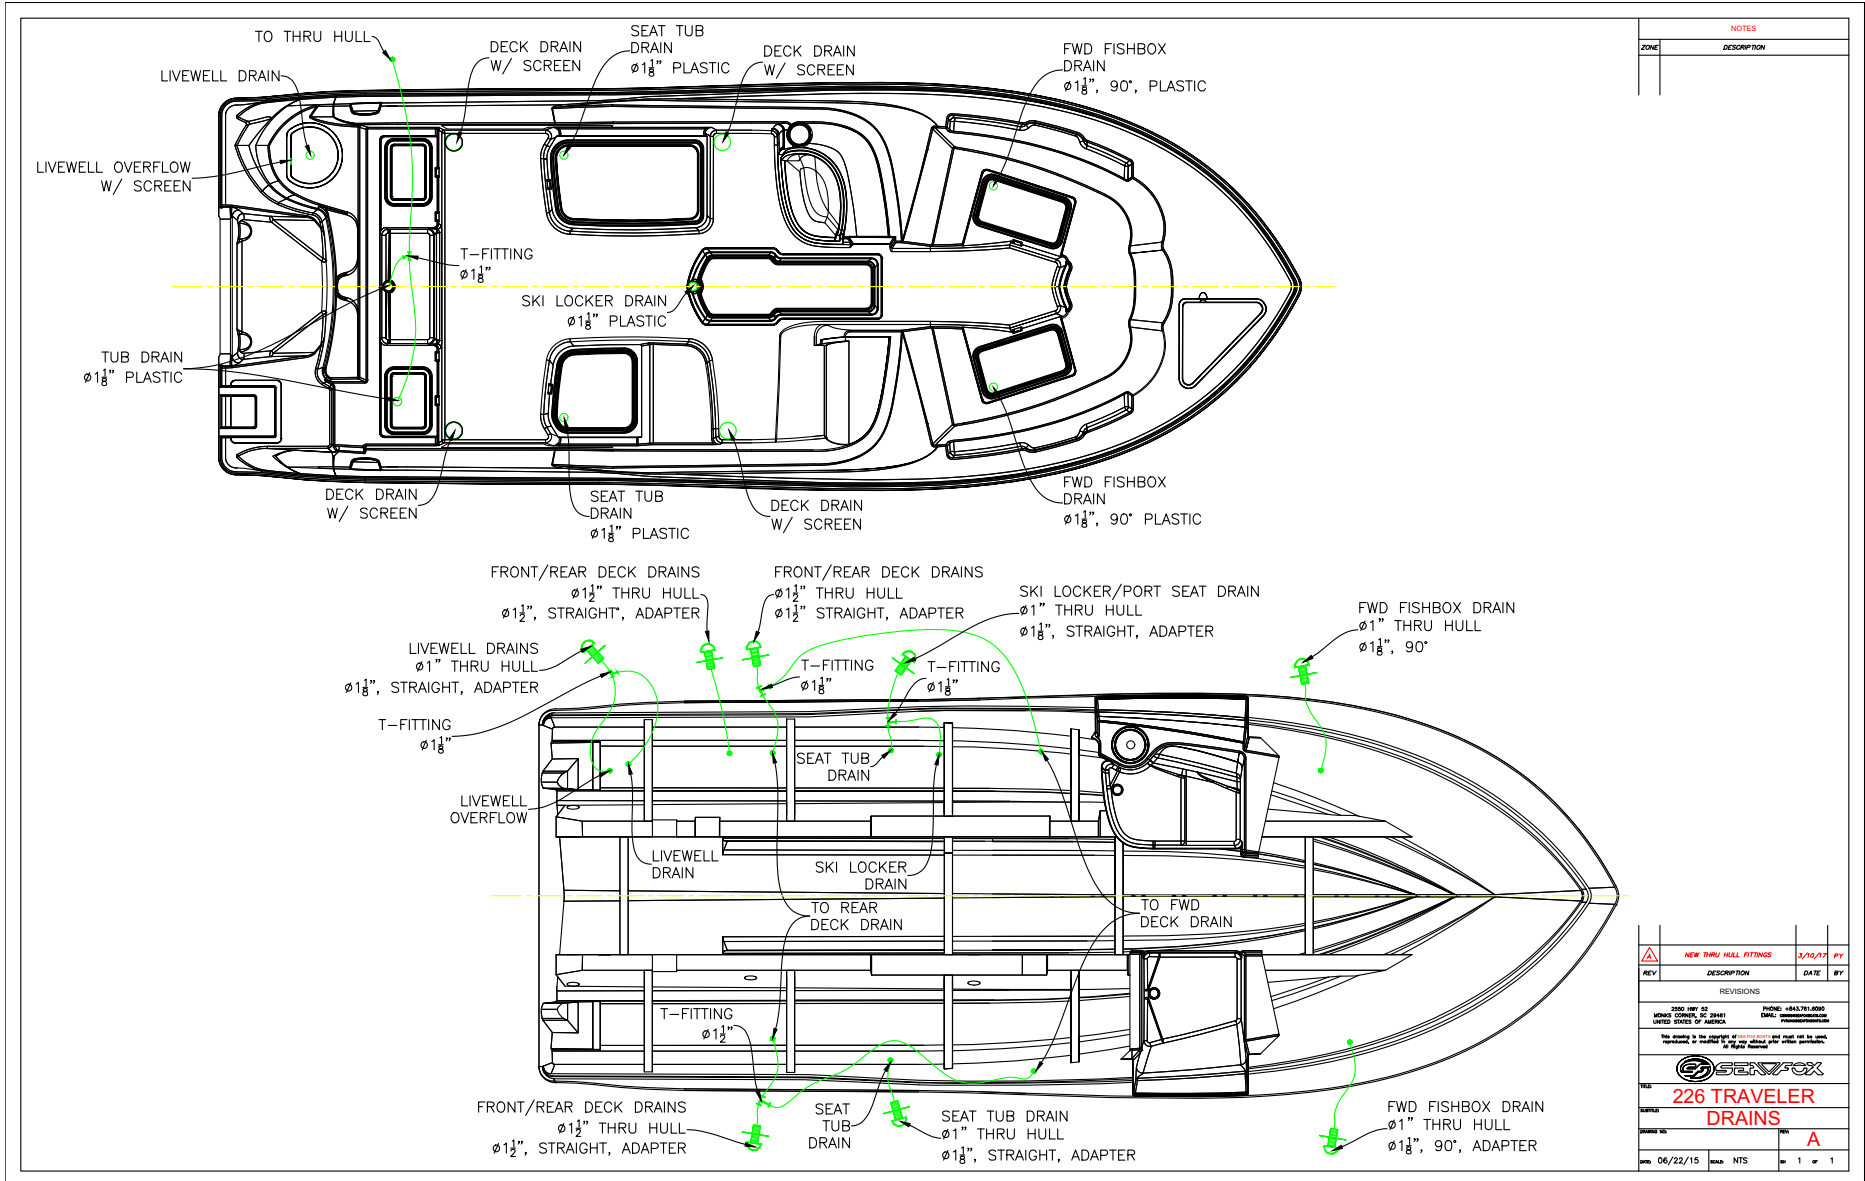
TO THRU HULL

LIVEWELL DRAIN

DECK DRAIN W/ SCREEN

SEAT TUB DRAIN $\varnothing 1\frac{1}{8}$" PLASTIC

DECK DRAIN W/ SCREEN

FWD FISHBOX DRAIN $\varnothing 1\frac{1}{8}$", 90°, PLASTIC

LIVEWELL OVERFLOW W/ SCREEN

T-FITTING $\varnothing 1\frac{1}{8}$"

SKI LOCKER DRAIN $\varnothing 1\frac{1}{8}$" PLASTIC

TUB DRAIN $\varnothing 1\frac{1}{8}$" PLASTIC

DECK DRAIN W/ SCREEN

SEAT TUB DRAIN $\varnothing 1\frac{1}{8}$" PLASTIC

DECK DRAIN W/ SCREEN

FWD FISHBOX DRAIN $\varnothing 1\frac{1}{8}$", 90° PLASTIC

FRONT/REAR DECK DRAINS $\varnothing 1\frac{1}{2}$" THRU HULL $\varnothing 1\frac{1}{2}$", STRAIGHT, ADAPTER

FRONT/REAR DECK DRAINS $\varnothing 1\frac{1}{2}$" THRU HULL $\varnothing 1\frac{1}{2}$" STRAIGHT, ADAPTER

SKI LOCKER/PORT SEAT DRAIN $\varnothing 1$" THRU HULL $\varnothing 1\frac{1}{8}$", STRAIGHT, ADAPTER

FWD FISHBOX DRAIN $\varnothing 1$" THRU HULL $\varnothing 1\frac{1}{8}$", 90°

LIVEWELL DRAINS $\varnothing 1$" THRU HULL $\varnothing 1\frac{1}{8}$", STRAIGHT, ADAPTER

T-FITTING $\varnothing 1\frac{1}{8}$"

T-FITTING $\varnothing 1\frac{1}{8}$"

T-FITTING $\varnothing 1\frac{1}{8}$"

SEAT TUB DRAIN

LIVEWELL OVERFLOW

LIVEWELL DRAIN

SKI LOCKER DRAIN

TO REAR DECK DRAIN

TO FWD DECK DRAIN

T-FITTING $\varnothing 1\frac{1}{2}$"

FRONT/REAR DECK DRAINS $\varnothing 1\frac{1}{2}$" THRU HULL $\varnothing 1\frac{1}{2}$", STRAIGHT, ADAPTER

SEAT TUB DRAIN

SEAT TUB DRAIN $\varnothing 1$" THRU HULL $\varnothing 1\frac{1}{8}$", STRAIGHT, ADAPTER

FWD FISHBOX DRAIN $\varnothing 1$" THRU HULL $\varnothing 1\frac{1}{8}$", 90°, ADAPTER

NOTES
| ZONE | DESCRIPTION |
|---|---|

| REV | DESCRIPTION | DATE | BY |
|---|---|---|---|
| A | NEW THRU HULL FITTINGS | 3/10/17 | PY |

REVISIONS

2550 HWY 52 MONKS CORNER, SC 29461 UNITED STATES OF AMERICA
PHONE: +843.761.6090 EMAIL: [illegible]

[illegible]

SEAFOX

TITLE 226 TRAVELER DRAINS

SUBTITLE

DRAWING NO. REV A

DATE 06/22/15 SCALE NTS SH 1 OF 1